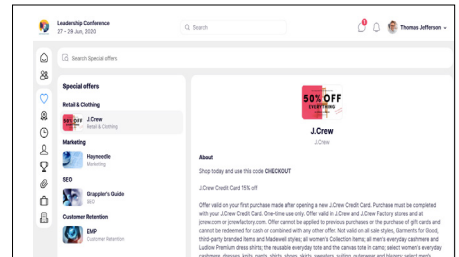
Leadership Conference
27 - 29 Jun, 2020

Search

1

Thomas Jefferson

Search Special offers

Special offers

Retail & Clothing

50% OFF

J.Crew
Retail & Clothing

Marketing

Hayneedle
Marketing

SEO

Grappler's Guide
SEO

Customer Retention

EMP
Customer Retention

50% OFF
EVERYTHING

J.Crew
J.Crew

About

Shop today and use this code CHECKOUT

J.Crew Credit Card 15% off

Offer valid on your first purchase made after opening a new J.Crew Credit Card. Purchase must be completed with your J.Crew Credit Card. One-time use only. Offer valid in J.Crew and J.Crew Factory stores and at jcrew.com or jcrewfactory.com. Offer cannot be applied to previous purchases or the purchase of gift cards and cannot be redeemed for cash or combined with any other offer. Not valid on all sale styles, Garments for Good, third-party branded items and Madewell styles; all women's Collection items; all men's everyday cashmere and Ludlow Premium dress shirts; the reusable everyday tote and the canvas tote in small; select women's everyday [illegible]